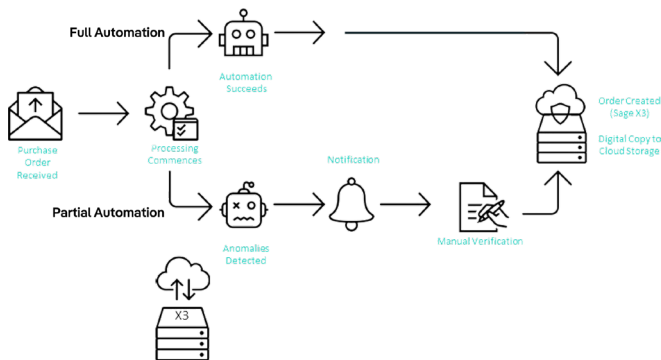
Full Automation

Automation Succeeds

Purchase Order Received

Processing Commences

Order Created (Sage X3)

Digital Copy to Cloud Storage

Notification

Partial Automation

Anomalies Detected

Manual Verification

X3